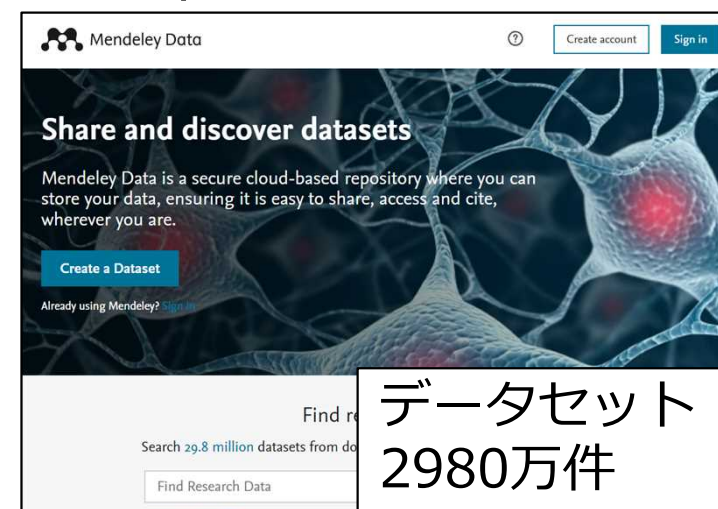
Mendeley Data

?

Create account

Sign in

Share and discover datasets

Mendeley Data is a secure cloud-based repository where you can store your data, ensuring it is easy to share, access and cite, wherever you are.

Create a Dataset

Already using Mendeley? Sign in

Find re

Search 29.8 million datasets from do

Find Research Data

データセット
2980万件